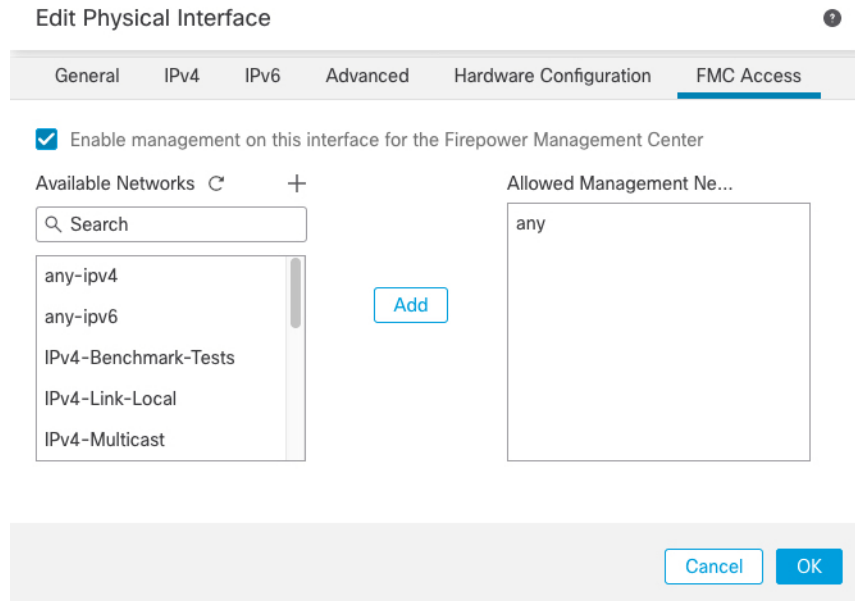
Edit Physical Interface

?

General IPv4 IPv6 Advanced Hardware Configuration FMC Access

Enable management on this interface for the Firepower Management Center

Available Networks C +

Search

any-ipv4
any-ipv6
IPv4-Benchmark-Tests
IPv4-Link-Local
IPv4-Multicast

Add

Allowed Management Ne...

any

Cancel OK